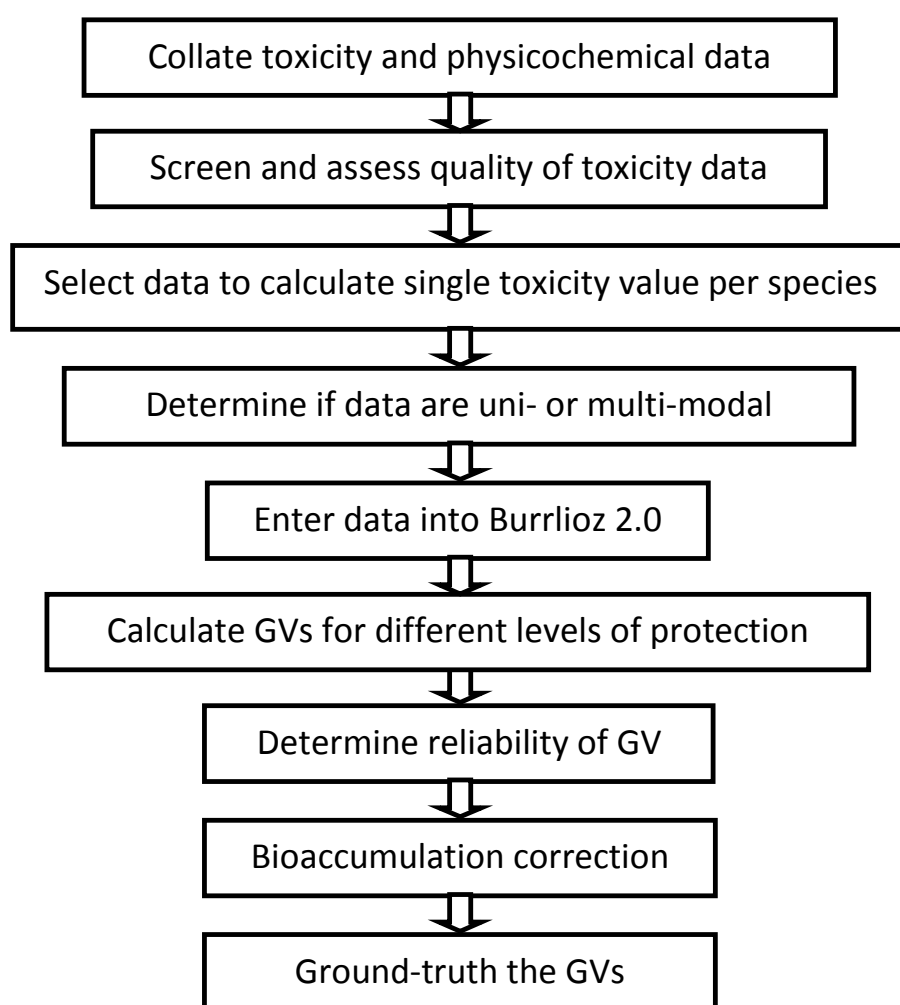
Collate toxicity and physicochemical data

Screen and assess quality of toxicity data

Select data to calculate single toxicity value per species

Determine if data are uni- or multi-modal

Enter data into Burrlioz 2.0

Calculate GVs for different levels of protection

Determine reliability of GV

Bioaccumulation correction

Ground-truth the GVs